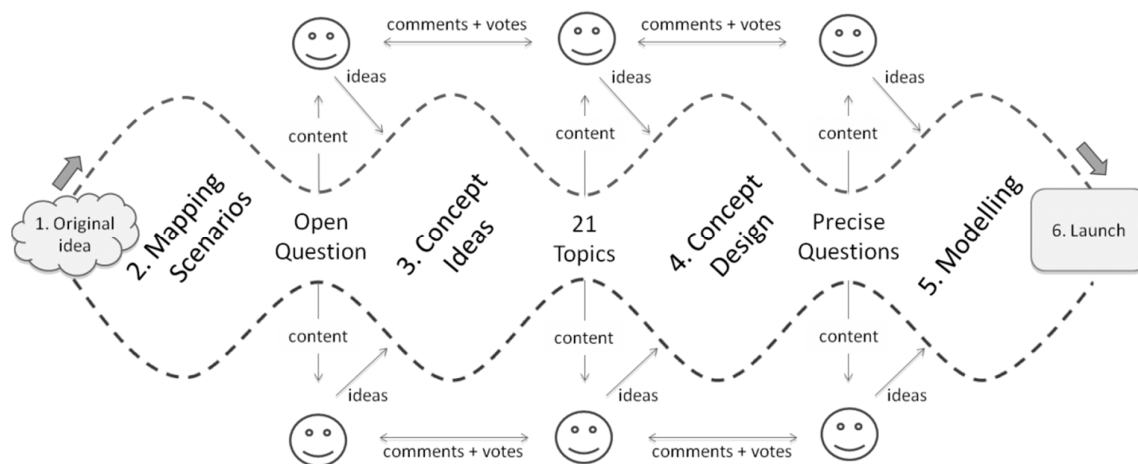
comments + votes

comments + votes

ideas

ideas

ideas

content

content

content

1. Original idea

2. Mapping Scenarios

Open Question

3. Concept Ideas

21 Topics

4. Concept Design

Precise Questions

5. Modelling

6. Launch

content

content

content

ideas

ideas

ideas

comments + votes

comments + votes